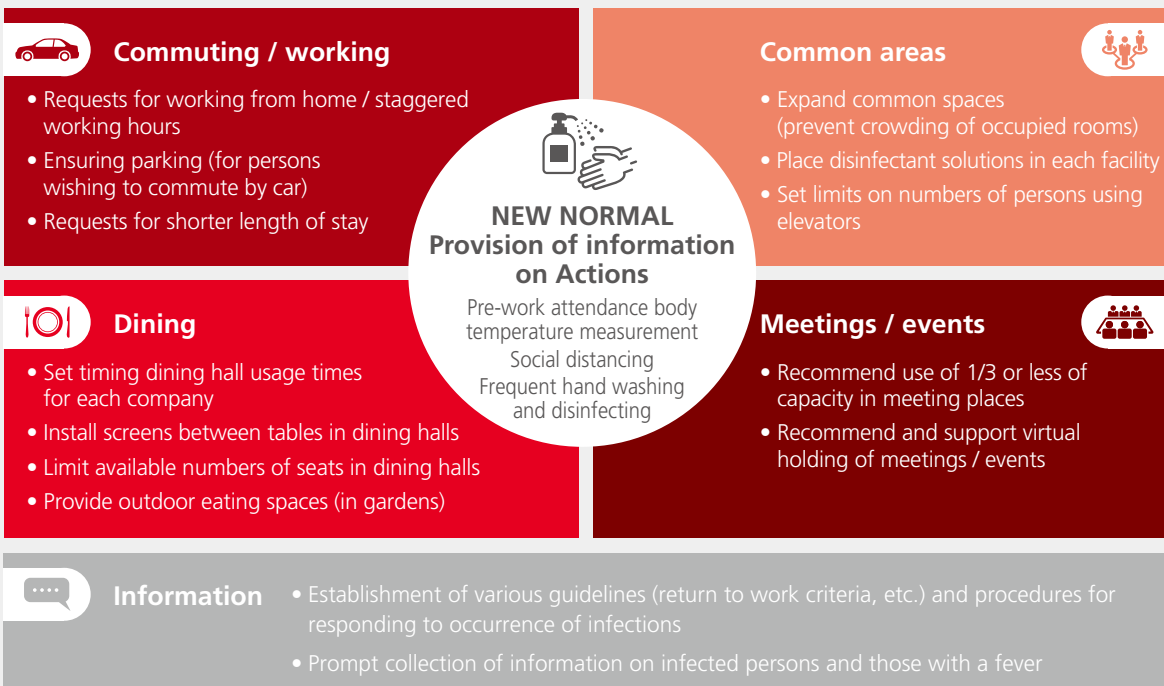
Commuting / working

• Requests for working from home / staggered working hours
• Ensuring parking (for persons wishing to commute by car)
• Requests for shorter length of stay

Common areas

• Expand common spaces (prevent crowding of occupied rooms)
• Place disinfectant solutions in each facility
• Set limits on numbers of persons using elevators

NEW NORMAL
Provision of information on Actions

Pre-work attendance body temperature measurement
Social distancing
Frequent hand washing and disinfecting

Dining

• Set timing dining hall usage times for each company
• Install screens between tables in dining halls
• Limit available numbers of seats in dining halls
• Provide outdoor eating spaces (in gardens)

Meetings / events

• Recommend use of 1/3 or less of capacity in meeting places
• Recommend and support virtual holding of meetings / events

Information

• Establishment of various guidelines (return to work criteria, etc.) and procedures for responding to occurrence of infections
• Prompt collection of information on infected persons and those with a fever